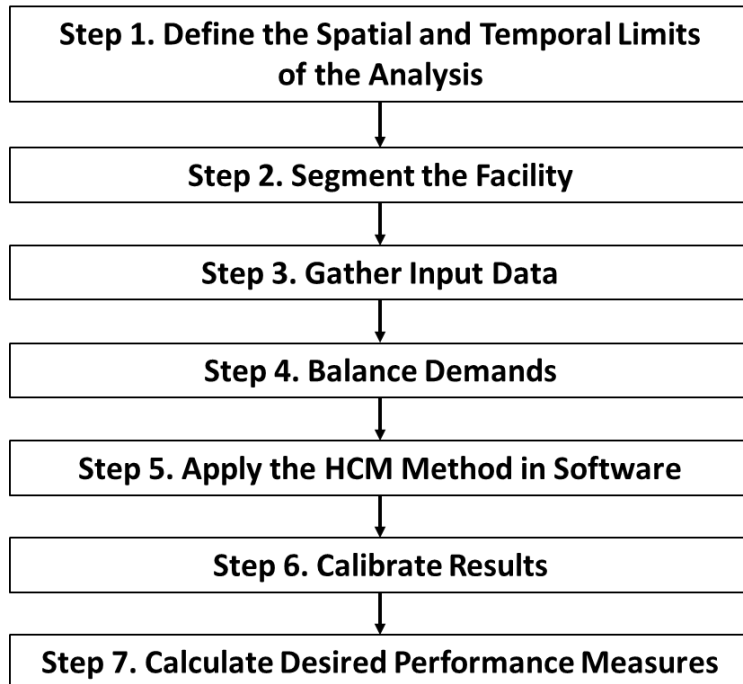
Step 1. Define the Spatial and Temporal Limits of the Analysis

Step 2. Segment the Facility

Step 3. Gather Input Data

Step 4. Balance Demands

Step 5. Apply the HCM Method in Software

Step 6. Calibrate Results

Step 7. Calculate Desired Performance Measures